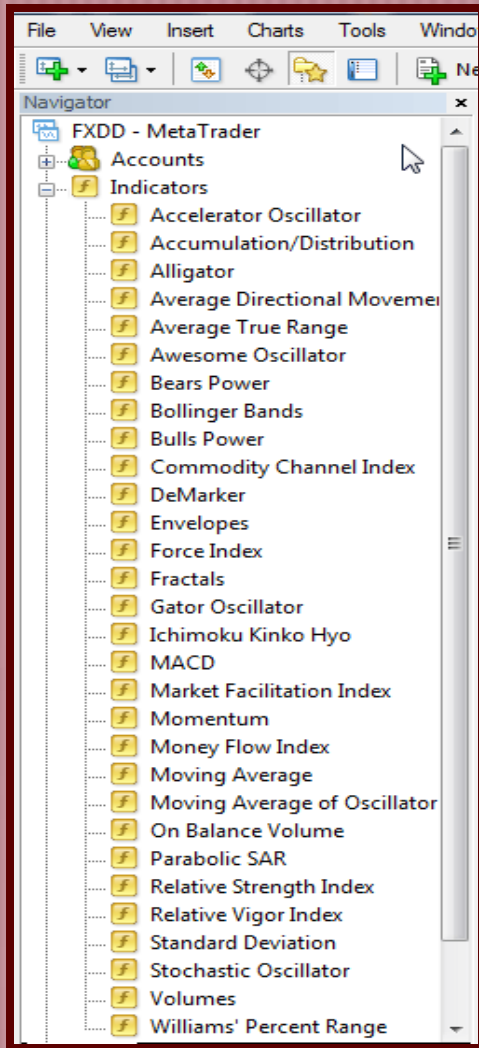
File View Insert Charts Tools Windo

Ne

Navigator ×

FXDD - MetaTrader
Accounts
Indicators
Accelerator Oscillator
Accumulation/Distribution
Alligator
Average Directional Movemer
Average True Range
Awesome Oscillator
Bears Power
Bollinger Bands
Bulls Power
Commodity Channel Index
DeMarker
Envelopes
Force Index
Fractals
Gator Oscillator
Ichimoku Kinko Hyo
MACD
Market Facilitation Index
Momentum
Money Flow Index
Moving Average
Moving Average of Oscillator
On Balance Volume
Parabolic SAR
Relative Strength Index
Relative Vigor Index
Standard Deviation
Stochastic Oscillator
Volumes
Williams' Percent Range